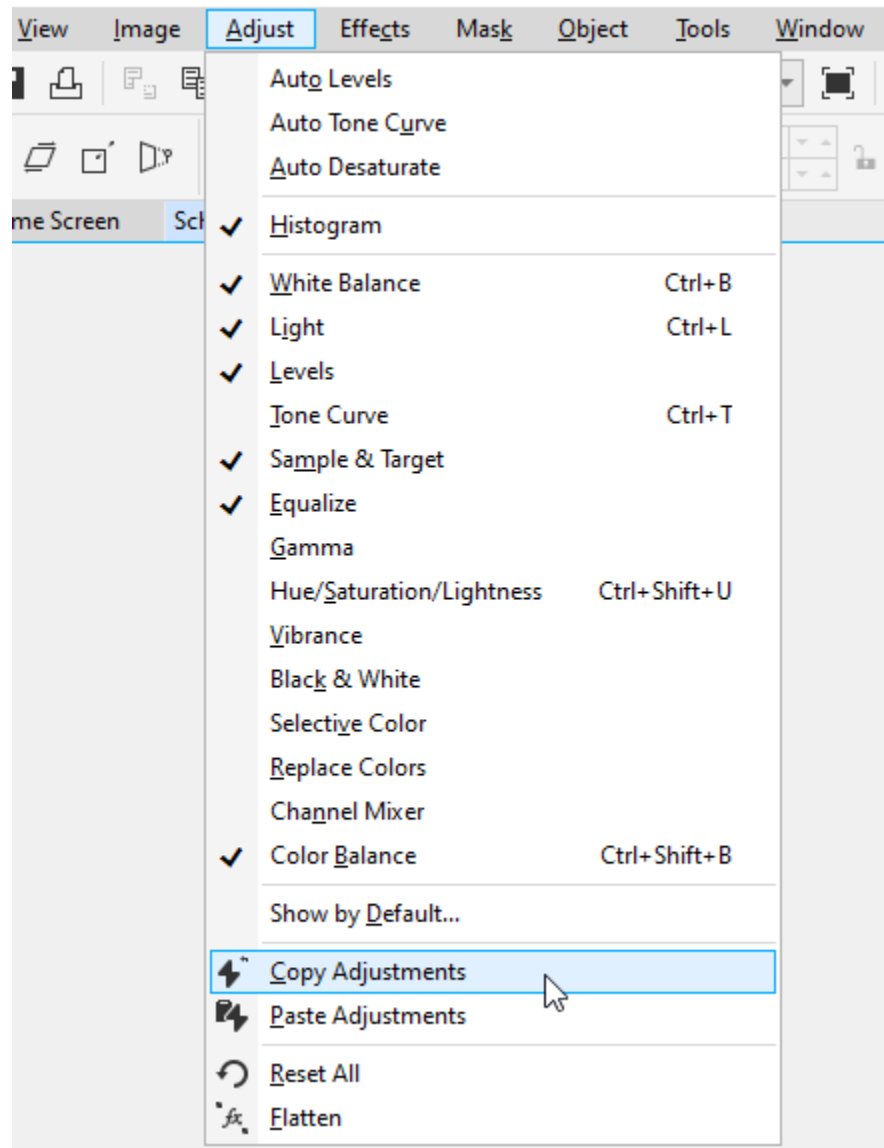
View Image Adjust Effects Mask Object Tools Window

me Screen Sch

Auto Levels
Auto Tone Curve
Auto Desaturate

Histogram

White Balance Ctrl+B
Light Ctrl+L
Levels
Tone Curve Ctrl+T
Sample & Target
Equalize
Gamma
Hue/Saturation/Lightness Ctrl+Shift+U
Vibrance
Black & White
Selective Color
Replace Colors
Channel Mixer
Color Balance Ctrl+Shift+B

Show by Default...

Copy Adjustments
Paste Adjustments

Reset All
Flatten